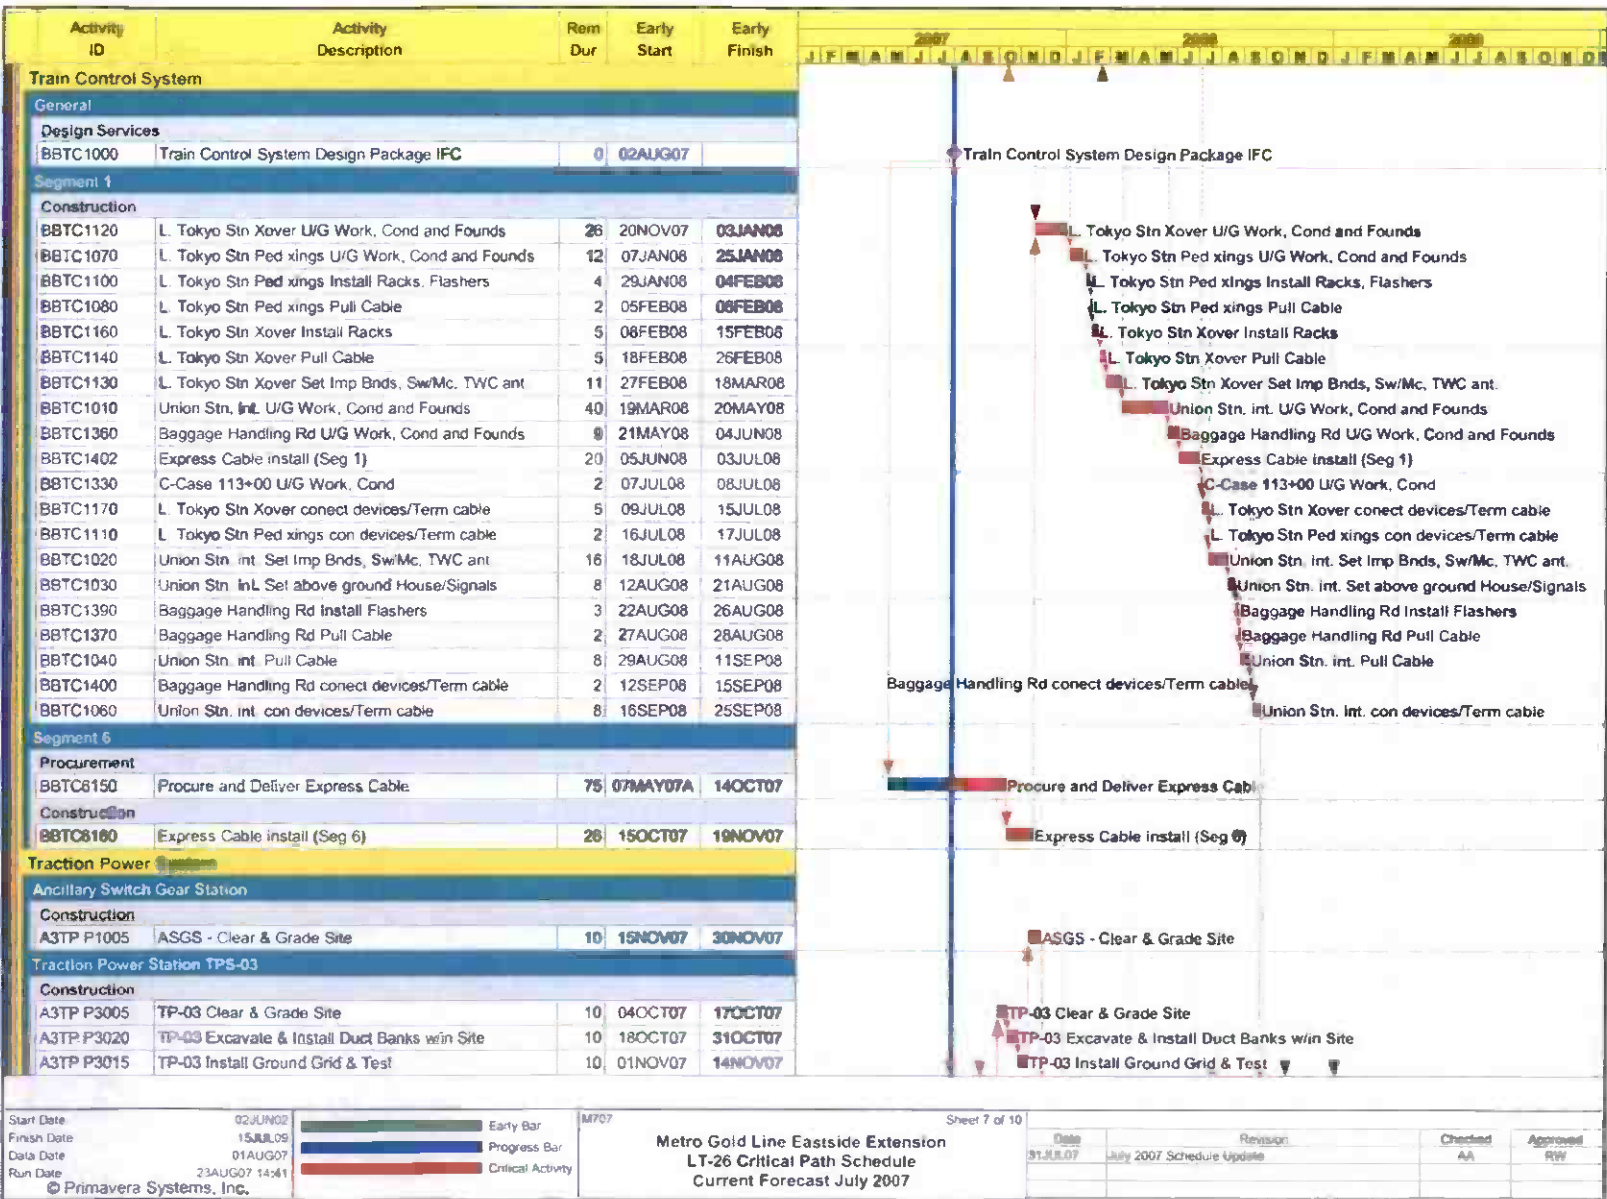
| Activity ID | Activity Description | Rem Dur | Early Start | Early Finish |
|---|---|---|---|---|
| Train Control System | | | | |
| General | | | | |
| Design Services | | | | |
| BBTC1000 | Train Control System Design Package IFC | 0 | 02AUG07 | |
| Segment 1 | | | | |
| Construction | | | | |
| BBTC1120 | L. Tokyo Stn Xover U/G Work, Cond and Founds | 26 | 20NOV07 | 03JAN08 |
| BBTC1070 | L. Tokyo Stn Ped xings U/G Work, Cond and Founds | 12 | 07JAN08 | 25JAN08 |
| BBTC1100 | L. Tokyo Stn Ped xings Install Racks, Flashers | 4 | 29JAN08 | 04FEB08 |
| BBTC1080 | L. Tokyo Stn Ped xings Pull Cable | 2 | 05FEB08 | 06FEB08 |
| BBTC1160 | L. Tokyo Stn Xover Install Racks | 5 | 08FEB08 | 15FEB08 |
| BBTC1140 | L. Tokyo Stn Xover Pull Cable | 5 | 18FEB08 | 26FEB08 |
| BBTC1130 | L. Tokyo Stn Xover Set Imp Bnds, Sw/Mc, TWC ant | 11 | 27FEB08 | 18MAR08 |
| BBTC1010 | Union Stn, int. U/G Work, Cond and Founds | 40 | 19MAR08 | 20MAY08 |
| BBTC1360 | Baggage Handling Rd U/G Work, Cond and Founds | 9 | 21MAY08 | 04JUN08 |
| BBTC1402 | Express Cable install (Seg 1) | 20 | 05JUN08 | 03JUL08 |
| BBTC1330 | C-Case 113+00 U/G Work, Cond | 2 | 07JUL08 | 08JUL08 |
| BBTC1170 | L. Tokyo Stn Xover conect devices/Term cable | 5 | 09JUL08 | 15JUL08 |
| BBTC1110 | L. Tokyo Stn Ped xings con devices/Term cable | 2 | 16JUL08 | 17JUL08 |
| BBTC1020 | Union Stn. int. Set Imp Bnds, Sw/Mc, TWC ant | 16 | 18JUL08 | 11AUG08 |
| BBTC1030 | Union Stn. int. Set above ground House/Signals | 8 | 12AUG08 | 21AUG08 |
| BBTC1390 | Baggage Handling Rd Install Flashers | 3 | 22AUG08 | 26AUG08 |
| BBTC1370 | Baggage Handling Rd Pull Cable | 2 | 27AUG08 | 28AUG08 |
| BBTC1040 | Union Stn. int. Pull Cable | 8 | 29AUG08 | 11SEP08 |
| BBTC1400 | Baggage Handling Rd conect devices/Term cable | 2 | 12SEP08 | 15SEP08 |
| BBTC1060 | Union Stn. int. con devices/Term cable | 8 | 16SEP08 | 25SEP08 |
| Segment 6 | | | | |
| Procurement | | | | |
| BBTC6150 | Procure and Deliver Express Cable | 75 | 07MAY07A | 14OCT07 |
| Construction | | | | |
| BBTC6160 | Express Cable install (Seg 6) | 26 | 15OCT07 | 19NOV07 |
| Traction Power System | | | | |
| Ancillary Switch Gear Station | | | | |
| Construction | | | | |
| A3TP P1005 | ASGS - Clear & Grade Site | 10 | 15NOV07 | 30NOV07 |
| Traction Power Station TPS-03 | | | | |
| Construction | | | | |
| A3TP P3005 | TP-03 Clear & Grade Site | 10 | 04OCT07 | 17OCT07 |
| A3TP P3020 | TP-03 Excavate & Install Duct Banks w/in Site | 10 | 18OCT07 | 31OCT07 |
| A3TP P3015 | TP-03 Install Ground Grid & Test | 10 | 01NOV07 | 14NOV07 |

2007 2008 2009
J F M A M J J A S O N D J F M A M J J A S O N D J F M A M J J A S O N D

Train Control System Design Package IFC
L. Tokyo Stn Xover U/G Work, Cond and Founds
L. Tokyo Stn Ped xings U/G Work, Cond and Founds
L. Tokyo Stn Ped xings Install Racks, Flashers
L. Tokyo Stn Ped xings Pull Cable
L. Tokyo Stn Xover Install Racks
L. Tokyo Stn Xover Pull Cable
L. Tokyo Stn Xover Set Imp Bnds, Sw/Mc, TWC ant.
Union Stn. int. U/G Work, Cond and Founds
Baggage Handling Rd U/G Work, Cond and Founds
Express Cable install (Seg 1)
C-Case 113+00 U/G Work, Cond
L. Tokyo Stn Xover conect devices/Term cable
L. Tokyo Stn Ped xings con devices/Term cable
Union Stn. int. Set Imp Bnds, Sw/Mc, TWC ant.
Union Stn. int. Set above ground House/Signals
Baggage Handling Rd Install Flashers
Baggage Handling Rd Pull Cable
Union Stn. int. Pull Cable
Baggage Handling Rd conect devices/Term cable
Union Stn. int. con devices/Term cable
Procure and Deliver Express Cabl
Express Cable install (Seg 6)
ASGS - Clear & Grade Site
TP-03 Clear & Grade Site
TP-03 Excavate & Install Duct Banks w/in Site
TP-03 Install Ground Grid & Test

Start Date 02JUN02
Finish Date 15JUL09
Data Date 01AUG07
Run Date 23AUG07 14:41
© Primavera Systems, Inc.

Early Bar
Progress Bar
Critical Activity

M707
Sheet 7 of 10
Metro Gold Line Eastside Extension
LT-26 Critical Path Schedule
Current Forecast July 2007

| Date | Revision | Checked | Approved |
|---|---|---|---|
| 31JUL07 | July 2007 Schedule Update | AA | RW |